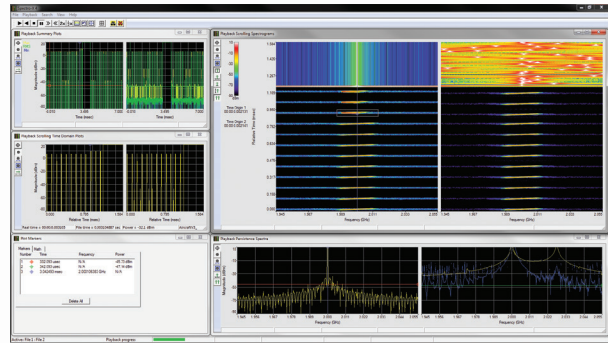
File Playback Search View Help

Playback Summary Plots

Magnitude (dBm)

0.000 3.600 7.200
Time (msec)

0.000 3.600 7.200
Time (msec)

Playback Scrolling Time-Domain Plots

Magnitude (dBm)

0.000 0.788 1.584
Relative Time (msec)

0.000 0.788 1.584
Relative Time (msec)

Real time = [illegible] Plot time = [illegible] Power = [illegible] dBm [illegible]

Playback Scrolling Spectrogram

Time Origin 1
Time Origin 2

Relative Time (msec)

1.945 1.967 1.989 2.011 2.033 2.055
Frequency (GHz)

1.945 1.967 1.989 2.011 2.033 2.055
Frequency (GHz)

Plot Markers

Markers Table

Number Time Frequency Power

Delete All

Playback Persistence Spectra

Magnitude (dBm)

Frequency (GHz)

Frequency (GHz)

Active: File 1, File 2 Playback progress